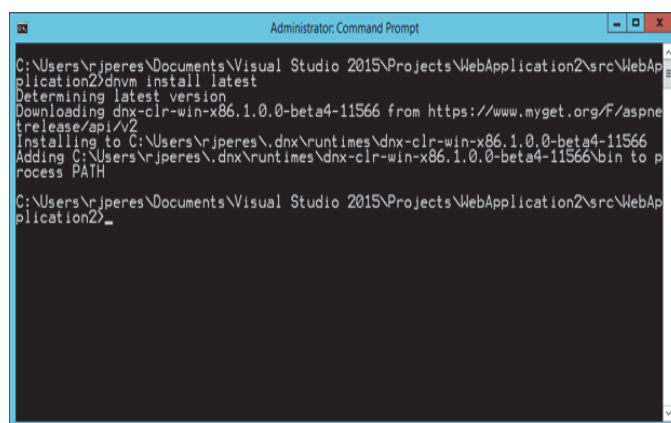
Administrator: Command Prompt

C:\Users\rjperes\Documents\Visual Studio 2015\Projects\WebApplication2\src\WebApplication2>dnvm install latest
Determining latest version
Downloading dnx-clr-win-x86.1.0.0-beta4-11566 from https://www.myget.org/F/aspnetrelease/api/v2
Installing to C:\Users\rjperes\.dnx\runtimes\dnx-clr-win-x86.1.0.0-beta4-11566
Adding C:\Users\rjperes\.dnx\runtimes\dnx-clr-win-x86.1.0.0-beta4-11566\bin to process PATH

C:\Users\rjperes\Documents\Visual Studio 2015\Projects\WebApplication2\src\WebApplication2>_